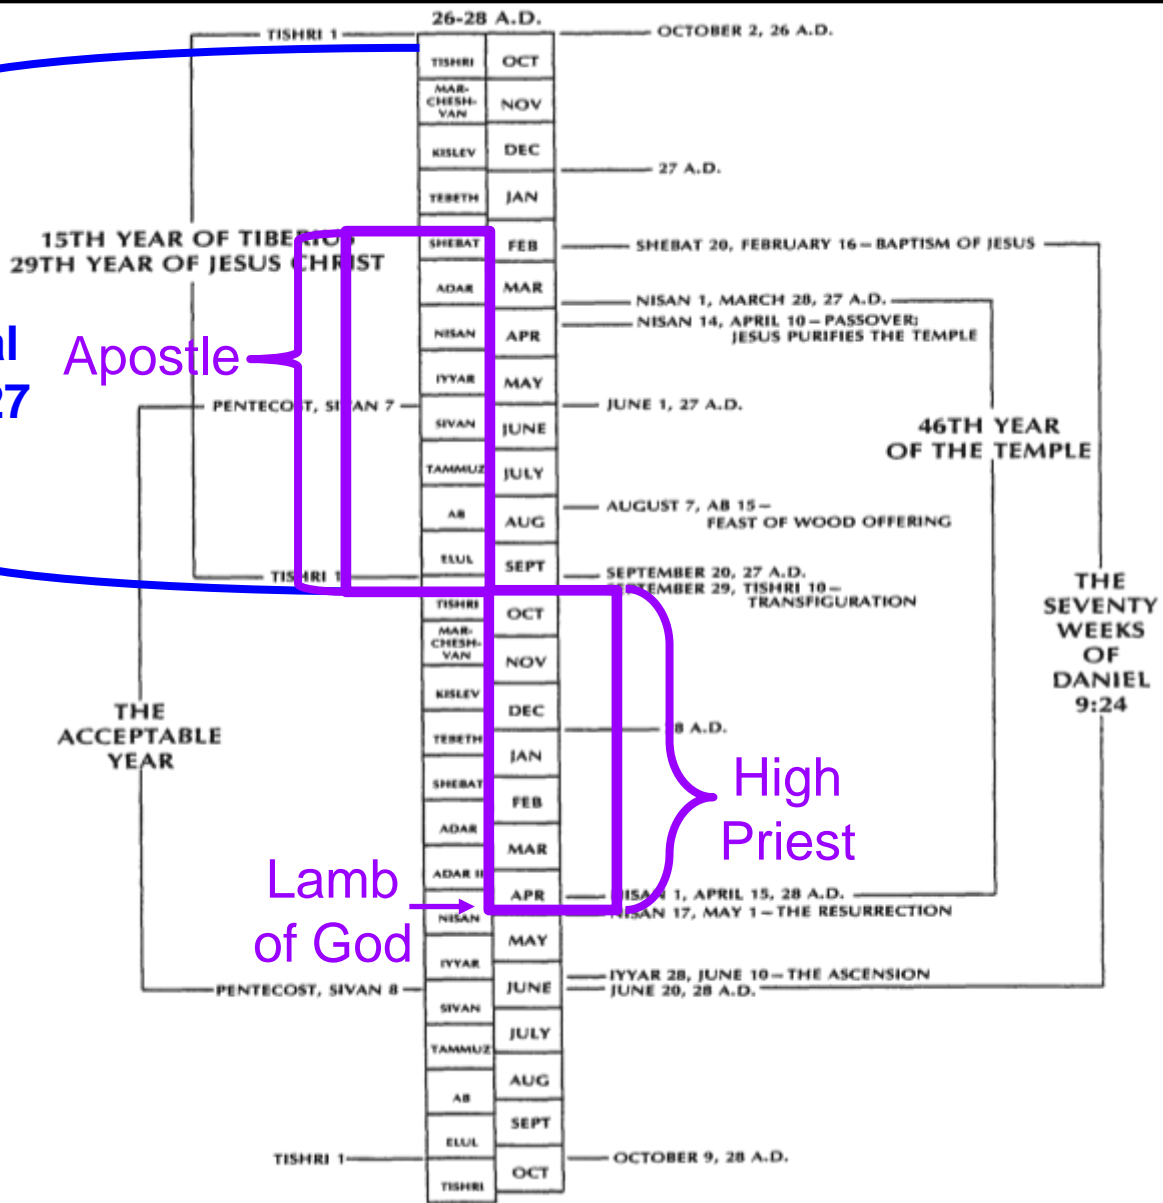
26-28 A.D.

TISHRI 1

OCTOBER 2, 26 A.D.

| | |
|---|---|
| TISHRI | OCT |
| MAR-CHESH-VAN | NOV |
| KISLEV | DEC |
| TEBETH | JAN |
| SHEBAT | FEB |
| ADAR | MAR |
| NISAN | APR |
| IYYAR | MAY |
| SIVAN | JUNE |
| TAMMUZ | JULY |
| AB | AUG |
| ELUL | SEPT |
| TISHRI | OCT |
| MAR-CHESH-VAN | NOV |
| KISLEV | DEC |
| TEBETH | JAN |
| SHEBAT | FEB |
| ADAR | MAR |
| ADAR II | APR |
| NISAN | MAY |
| IYYAR | JUNE |
| SIVAN | JULY |
| TAMMUZ | AUG |
| AB | SEPT |
| ELUL | OCT |
| TISHRI | |

27 A.D.

15TH YEAR OF TIBE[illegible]
29TH YEAR OF JESUS CH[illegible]IST

l
27

Apostle

SHEBAT 20, FEBRUARY 16 – BAPTISM OF JESUS

NISAN 1, MARCH 28, 27 A.D.

NISAN 14, APRIL 10 – PASSOVER: JESUS PURIFIES THE TEMPLE

PENTECO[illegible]T, SI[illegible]AN 7

JUNE 1, 27 A.D.

46TH YEAR OF THE TEMPLE

AUGUST 7, AB 15 – FEAST OF WOOD OFFERING

TIS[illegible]RI 1

SEPTEMBER 20, 27 A.D.
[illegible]EMBER 29, TISHRI 10 – TRANSFIGURATION

THE SEVENTY WEEKS OF DANIEL 9:24

THE ACCEPTABLE YEAR

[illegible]8 A.D.

High Priest

Lamb of God

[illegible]ISA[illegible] 1, APRIL 15, 28 A.D.
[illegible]ISAN 17, MAY 1 – THE RESURRECTION

PENTECOST, SIVAN 8

IYYAR 28, JUNE 10 – THE ASCENSION
JUNE 20, 28 A.D.

TISHRI 1

OCTOBER 9, 28 A.D.